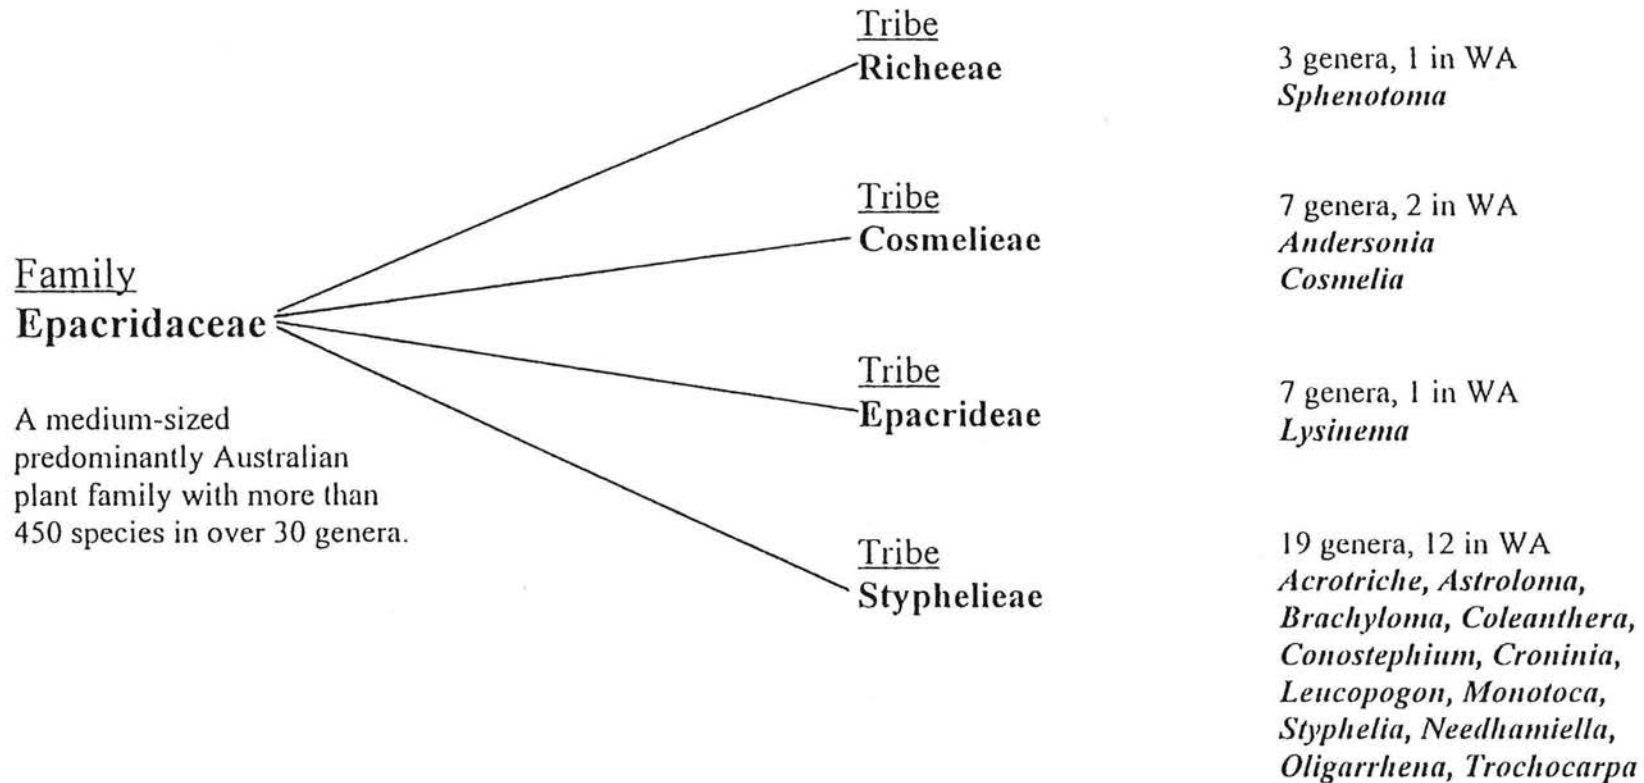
Family
Epacridaceae

A medium-sized predominantly Australian plant family with more than 450 species in over 30 genera.

Tribe
Richeeae

3 genera, 1 in WA
Sphenotoma

Tribe
Cosmelieae

7 genera, 2 in WA
Andersonia
Cosmelia

Tribe
Epacrideae

7 genera, 1 in WA
Lysinema

Tribe
Styphelieae

19 genera, 12 in WA
Acrotriche, Astroloma, Brachyloma, Coleanthera, Conostephium, Croninia, Leucopogon, Monotoca, Styphelia, Needhamiella, Oligarrhena, Trochocarpa